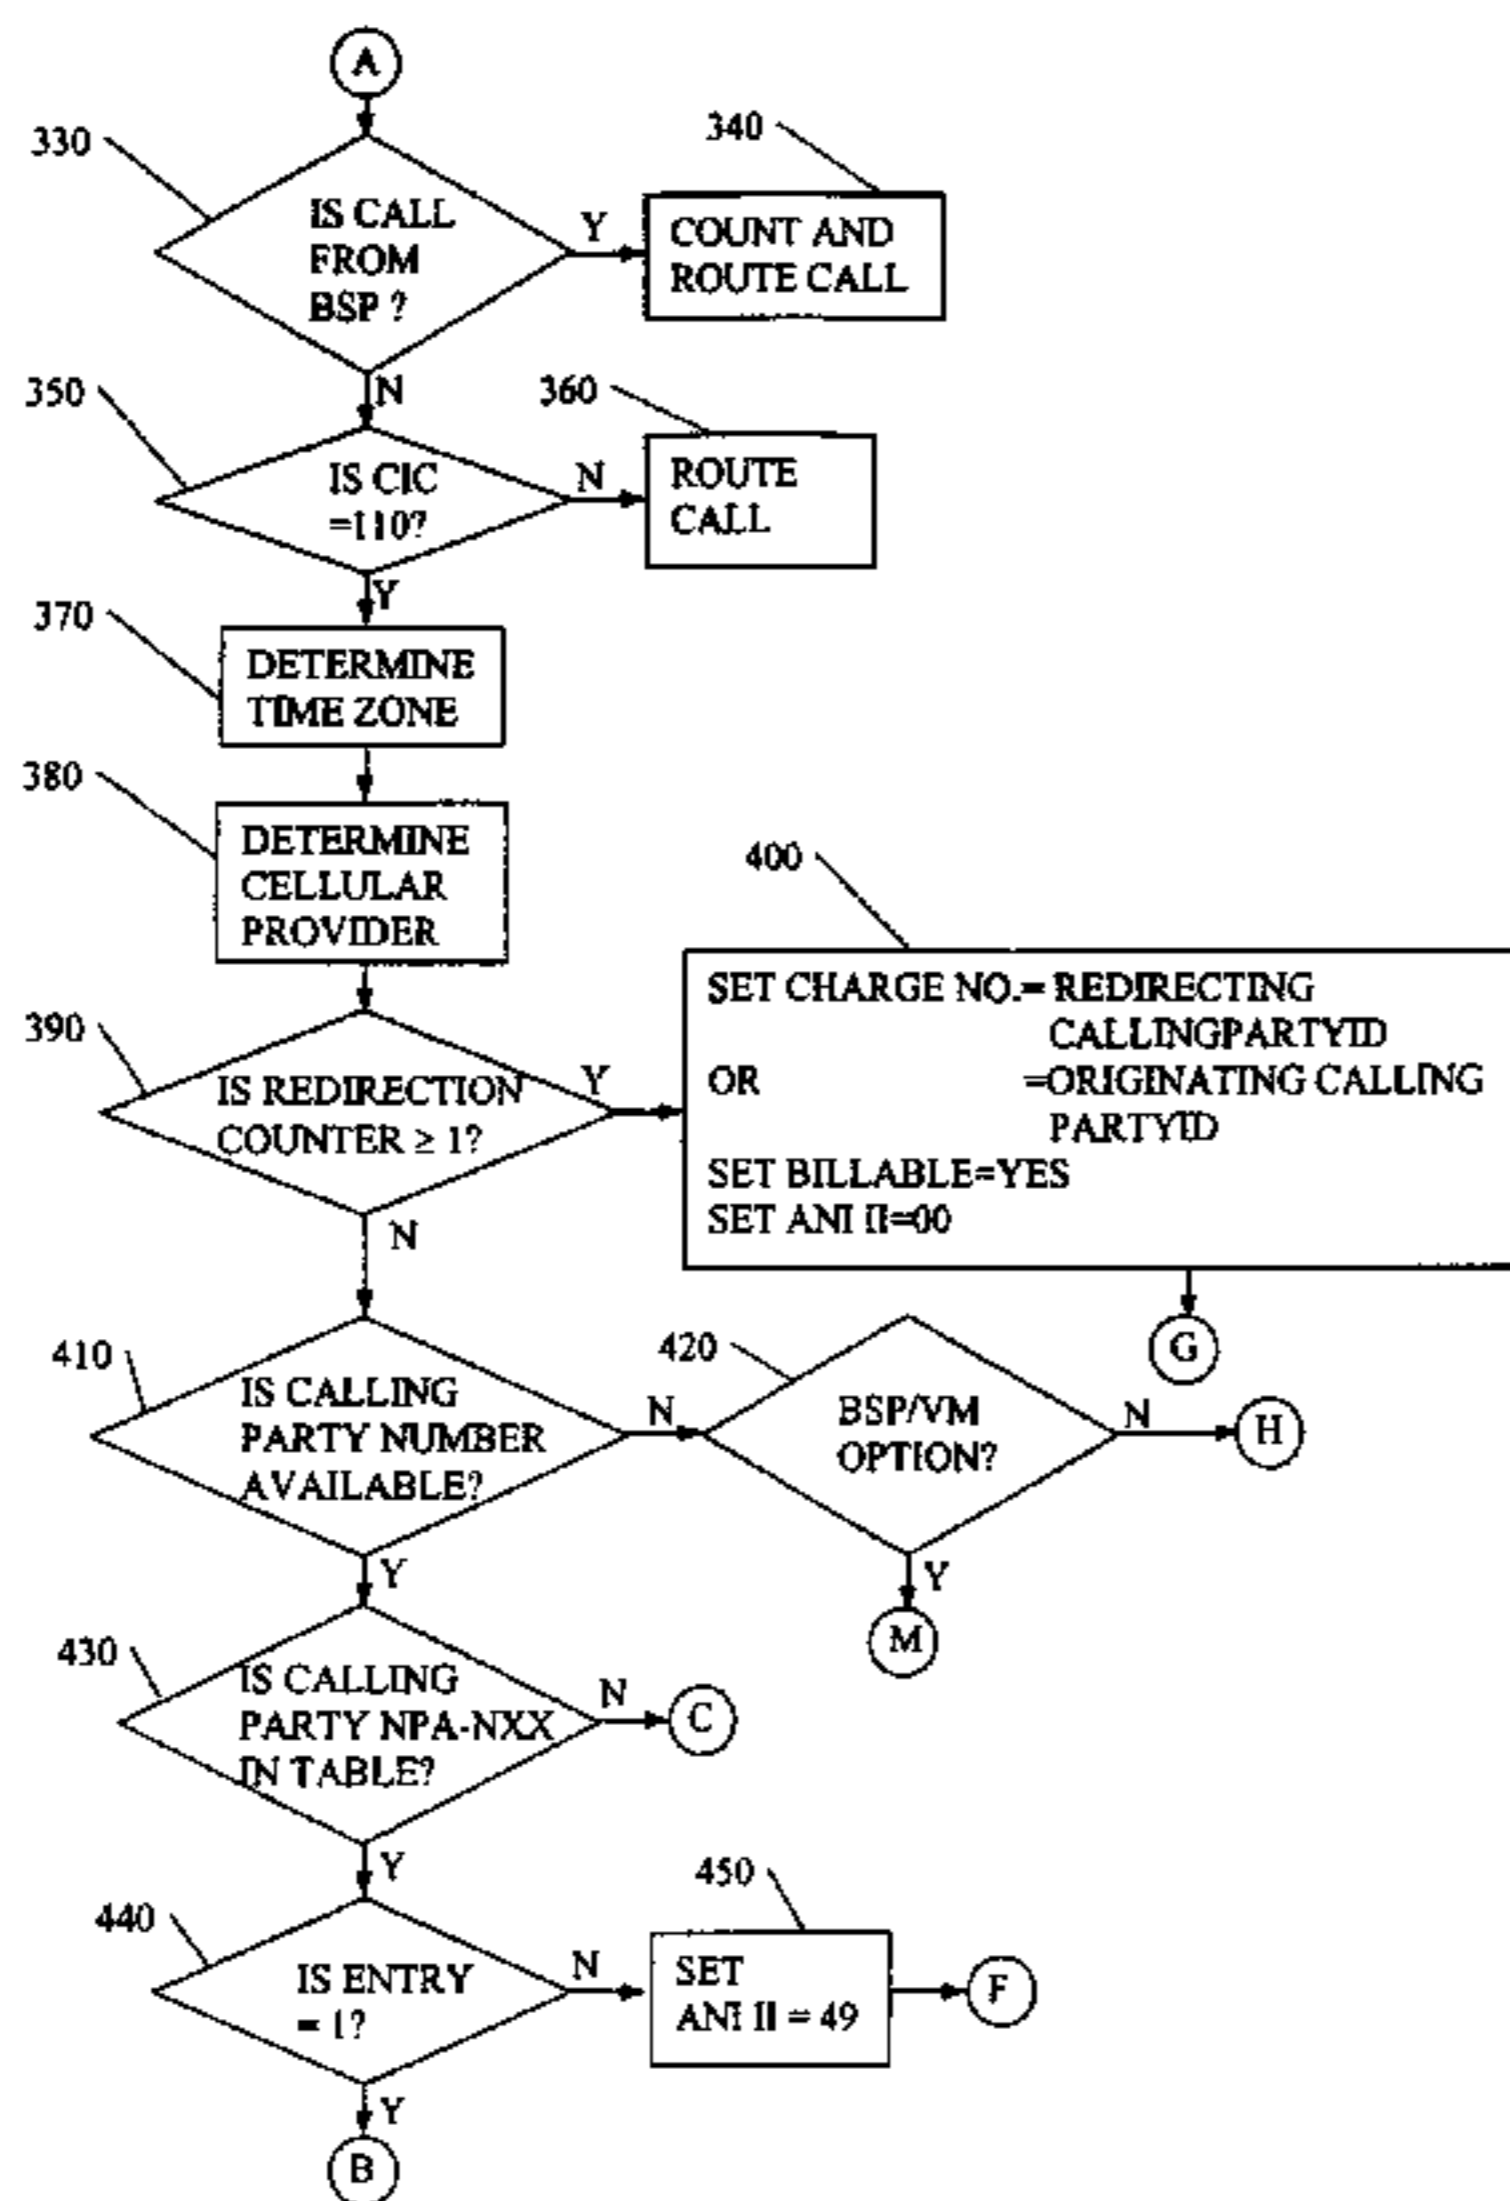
A

330

IS CALL FROM BSP ?

Y

340

COUNT AND ROUTE CALL

N

350

IS CIC =110?

N

360

ROUTE CALL

Y

370

DETERMINE TIME ZONE

380

DETERMINE CELLULAR PROVIDER

400

390

IS REDIRECTION COUNTER $\geq$ 1?

Y

SET CHARGE NO.= REDIRECTING CALLINGPARTYID
OR =ORIGINATING CALLING PARTYID
SET BILLABLE=YES
SET ANI II=00

G

N

410

IS CALLING PARTY NUMBER AVAILABLE?

N

420

BSP/VM OPTION?

N

H

Y

M

Y

430

IS CALLING PARTY NPA-NXX IN TABLE?

N

C

Y

440

IS ENTRY = 1?

N

450

SET ANI II = 49

F

Y

B